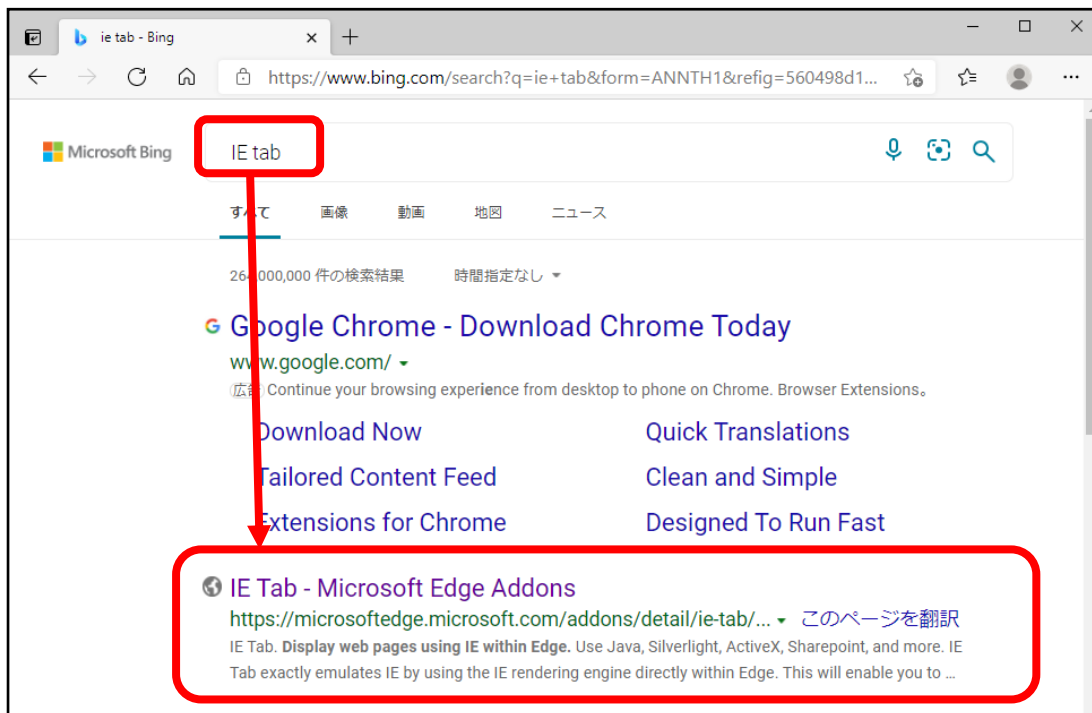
ie tab - Bing

https://www.bing.com/search?q=ie+tab&form=ANNTH1&refig=560498d1...

Microsoft Bing

IE tab

すべて 画像 動画 地図 ニュース

26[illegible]000,000 件の検索結果 時間指定なし

Google Chrome - Download Chrome Today

www.google.com/

広告 Continue your browsing experience from desktop to phone on Chrome. Browser Extensions。

Download Now

Quick Translations

Tailored Content Feed

Clean and Simple

Extensions for Chrome

Designed To Run Fast

IE Tab - Microsoft Edge Addons

https://microsoftedge.microsoft.com/addons/detail/ie-tab/... このページを翻訳

IE Tab. **Display web pages using IE within Edge.** Use Java, Silverlight, ActiveX, Sharepoint, and more. IE Tab exactly emulates IE by using the IE rendering engine directly within Edge. This will enable you to ...